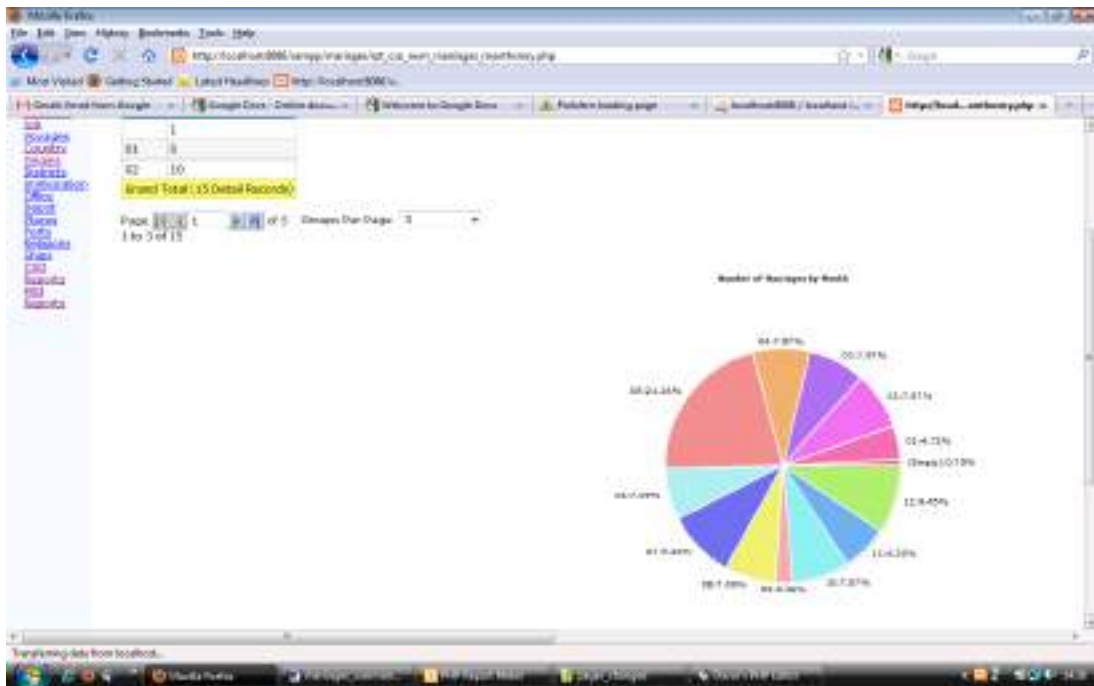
Mozilla Firefox
File Edit View History Bookmarks Tools Help
http://localhost:8080/xampp/marriages/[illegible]monthwise.php
Most Visited Getting Started Latest Headlines http://localhost:8080/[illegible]
Gmail: Email from Google | Google Docs - Online docu... | Welcome to Google Docs | Pentaho loading page | localhost:8080 / localhost | http://local...monthwise.php

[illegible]
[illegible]
Country
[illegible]
Students
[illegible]
Office
Report
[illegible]
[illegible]
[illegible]
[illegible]
CSV
Reports
PDF
Reports

| | 1 |
|---|---|
| 01 | 8 |
| 02 | 10 |

Grand Total : 15 Detail Records

Page 1 of 5 Groups Per Page: 3
1 to 3 of 15

Number of Marriages by Month

04-7.87%
03-7.87%
05-24.34%
02-7.87%
01-4.73%
(Empty)-0.79%
06-7.09%
12-9.45%
07-9.45%
11-6.30%
08-7.09%
09-6.30%
10-7.87%

Transferring data from localhost...
Mozilla Firefox